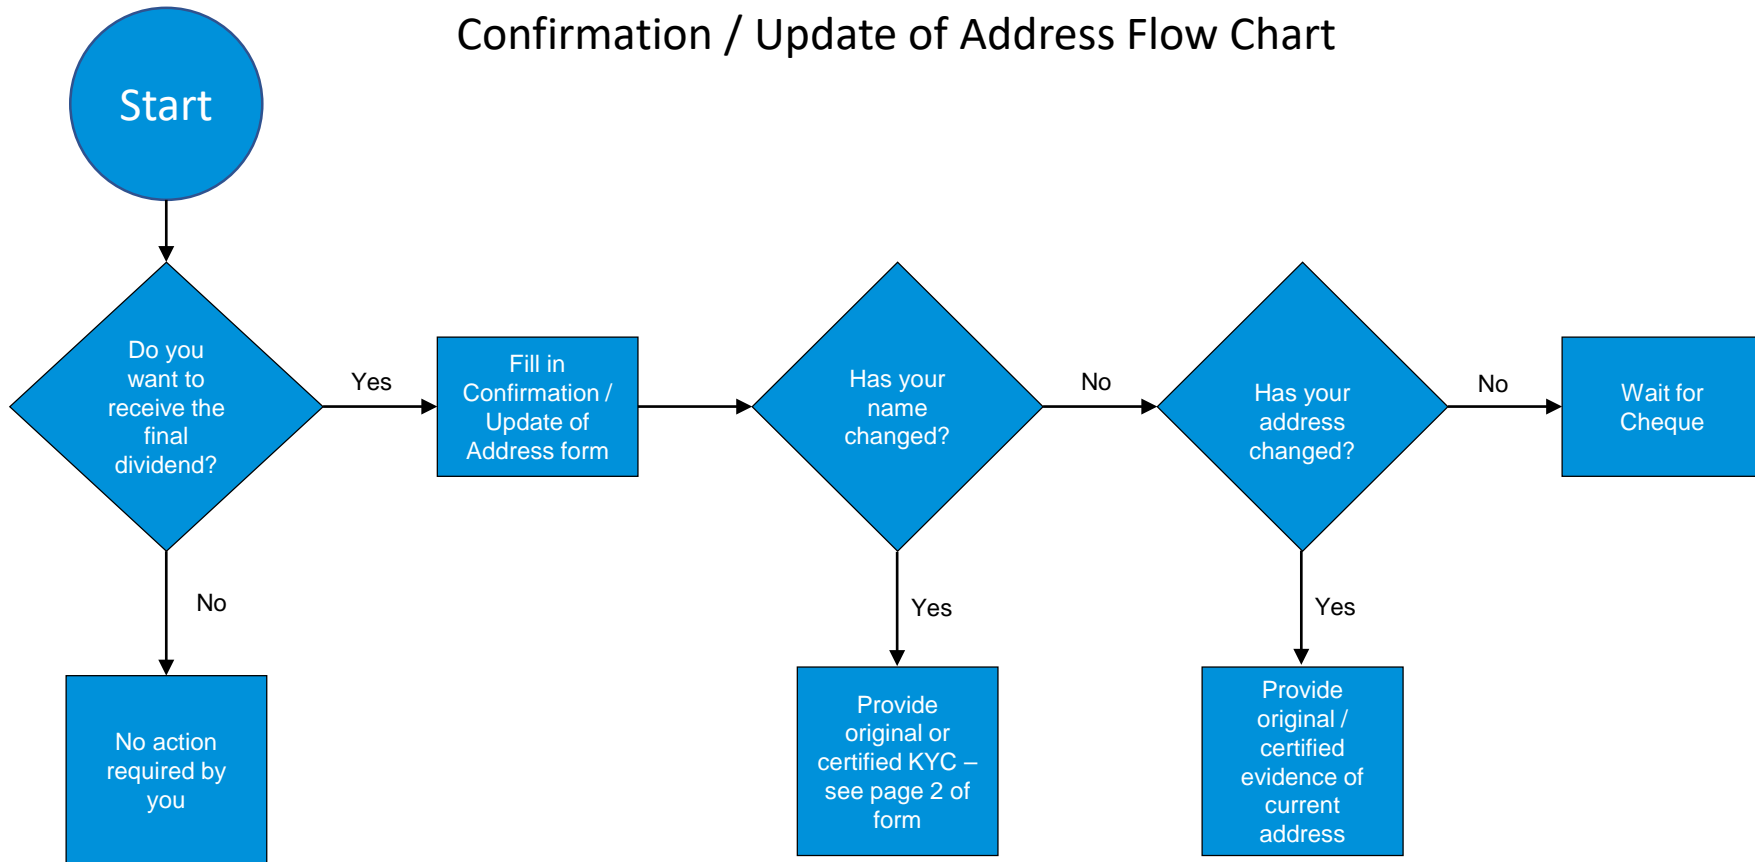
Confirmation / Update of Address Flow Chart

Start

Do you want to receive the final dividend?

Yes

Fill in Confirmation / Update of Address form

Has your name changed?

No

Has your address changed?

No

Wait for Cheque

No

No action required by you

Yes

Provide original or certified KYC – see page 2 of form

Yes

Provide original / certified evidence of current address